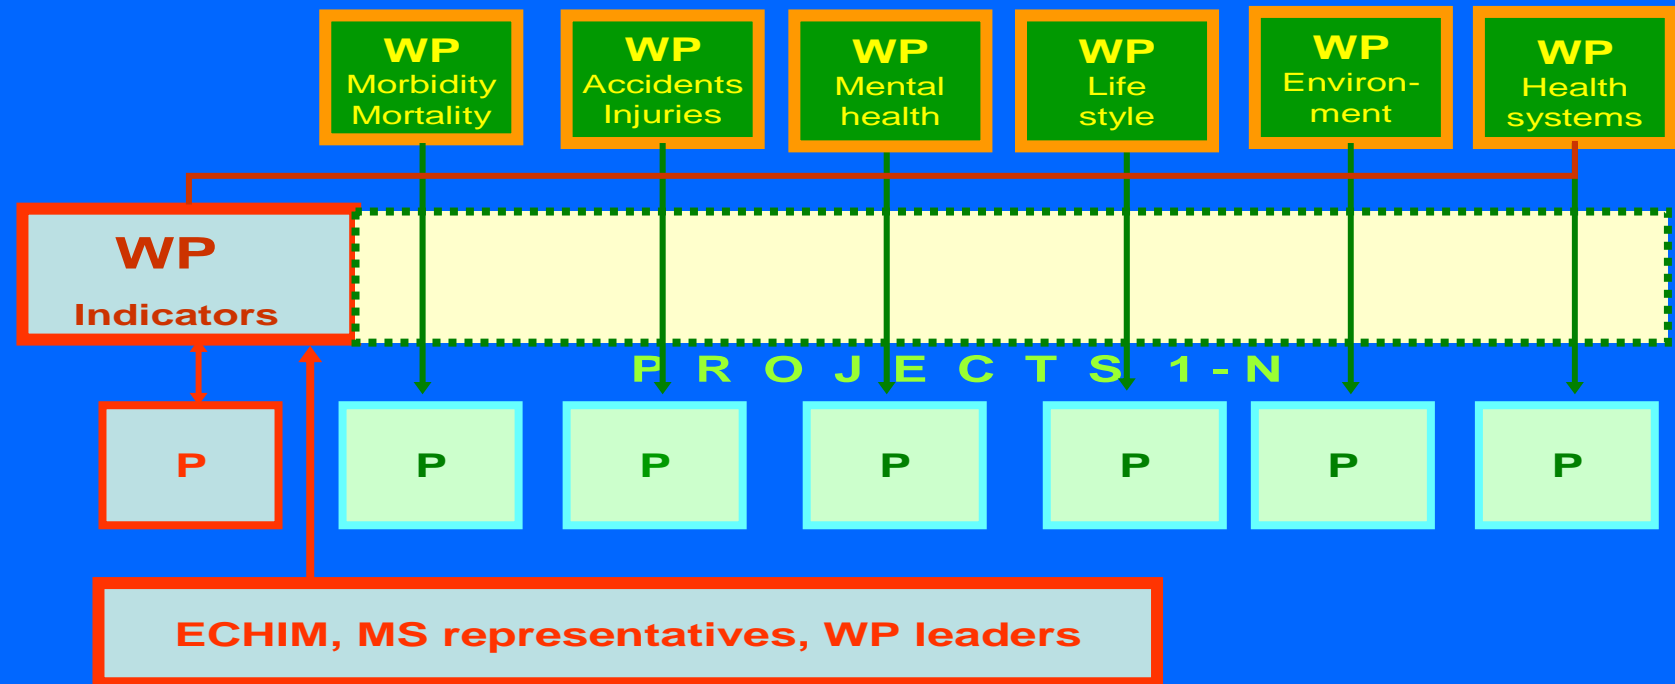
WP
Morbidity
Mortality

WP
Accidents
Injuries

WP
Mental
health

WP
Life
style

WP
Environment

WP
Health
systems

WP
Indicators

P R O J E C T S 1 - N

P

P

P

P

P

P

P

ECHIM, MS representatives, WP leaders